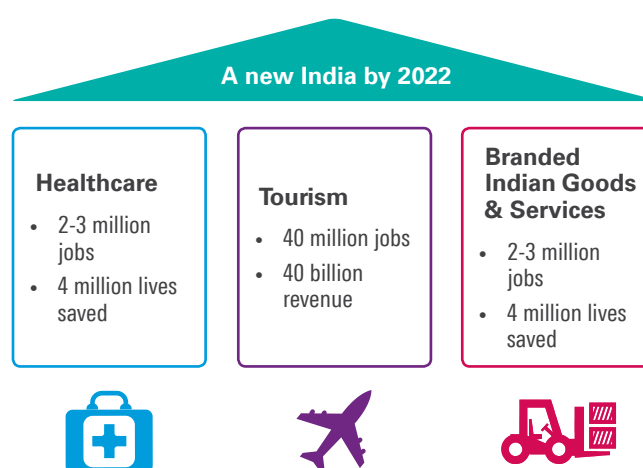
A new India by 2022

Healthcare

- 2-3 million jobs
- 4 million lives saved

Tourism

- 40 million jobs
- 40 billion revenue

Branded Indian Goods & Services

- 2-3 million jobs
- 4 million lives saved